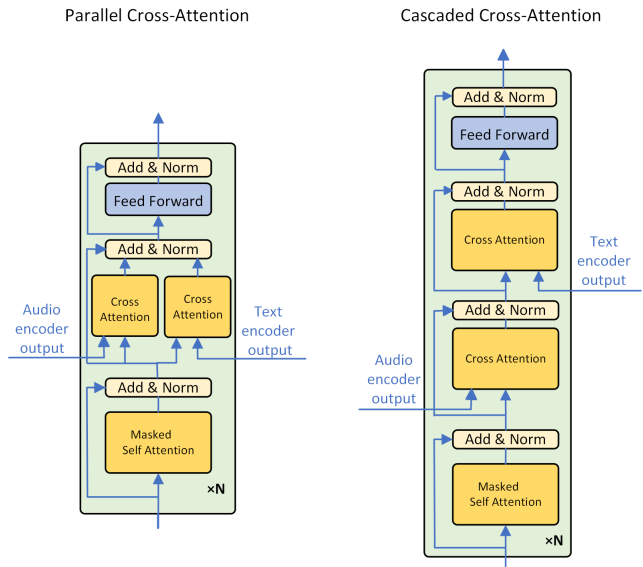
Parallel Cross-Attention

Add & Norm
Feed Forward
Add & Norm
Cross Attention
Cross Attention
Audio encoder output
Text encoder output
Add & Norm
Masked Self Attention
×N

Cascaded Cross-Attention

Add & Norm
Feed Forward
Add & Norm
Cross Attention
Text encoder output
Add & Norm
Cross Attention
Audio encoder output
Add & Norm
Masked Self Attention
×N